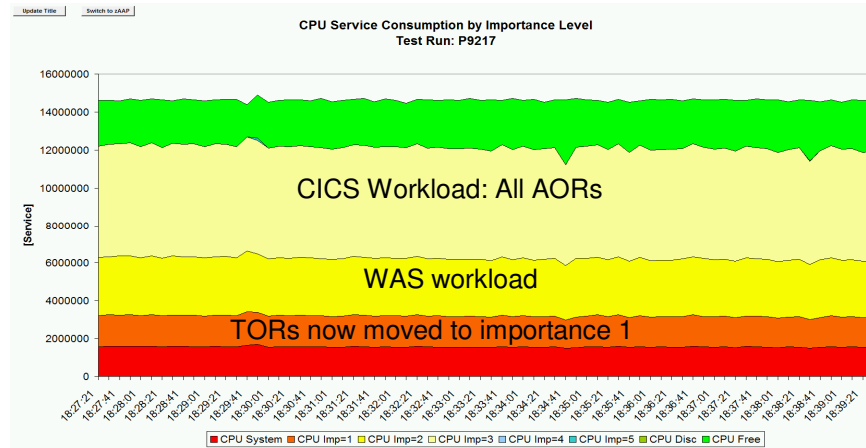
Update Title

Switch to zAAP

CPU Service Consumption by Importance Level
Test Run: P9217

16000000
14000000
12000000
10000000
8000000
6000000
4000000
2000000
0

[Service]

CICS Workload: All AORs

WAS workload

TORs now moved to importance 1

18:27:21
18:27:41
18:28:01
18:28:21
18:28:41
18:29:01
18:29:21
18:29:41
18:30:01
18:30:21
18:30:41
18:31:01
18:31:21
18:31:41
18:32:01
18:32:21
18:32:41
18:33:01
18:33:21
18:33:41
18:34:01
18:34:21
18:34:41
18:35:01
18:35:21
18:35:41
18:36:01
18:36:21
18:36:41
18:37:01
18:37:21
18:37:41
18:38:01
18:38:21
18:38:41
18:39:01
18:39:21

CPU System
CPU Imp=1
CPU Imp=2
CPU Imp=3
CPU Imp=4
CPU Imp=5
CPU Disc
CPU Free